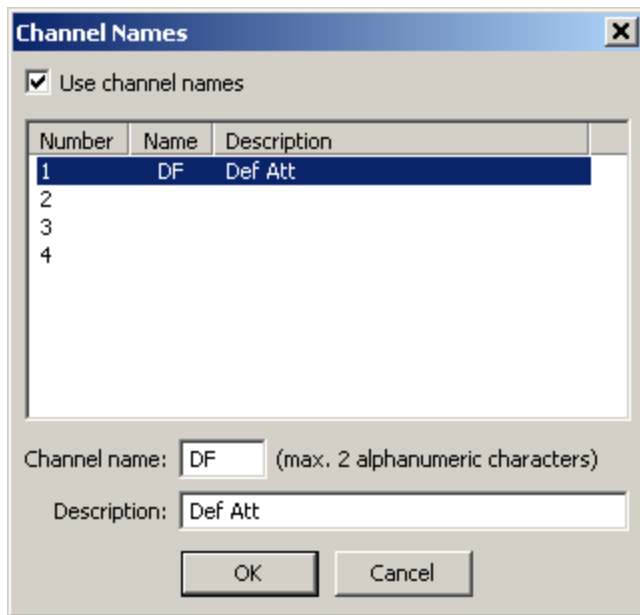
Channel Names

Use channel names

| Number | Name | Description |
|---|---|---|
| 1 | DF | Def Att |
| 2 | | |
| 3 | | |
| 4 | | |

Channel name: DF (max. 2 alphanumeric characters)

Description: Def Att

OK Cancel